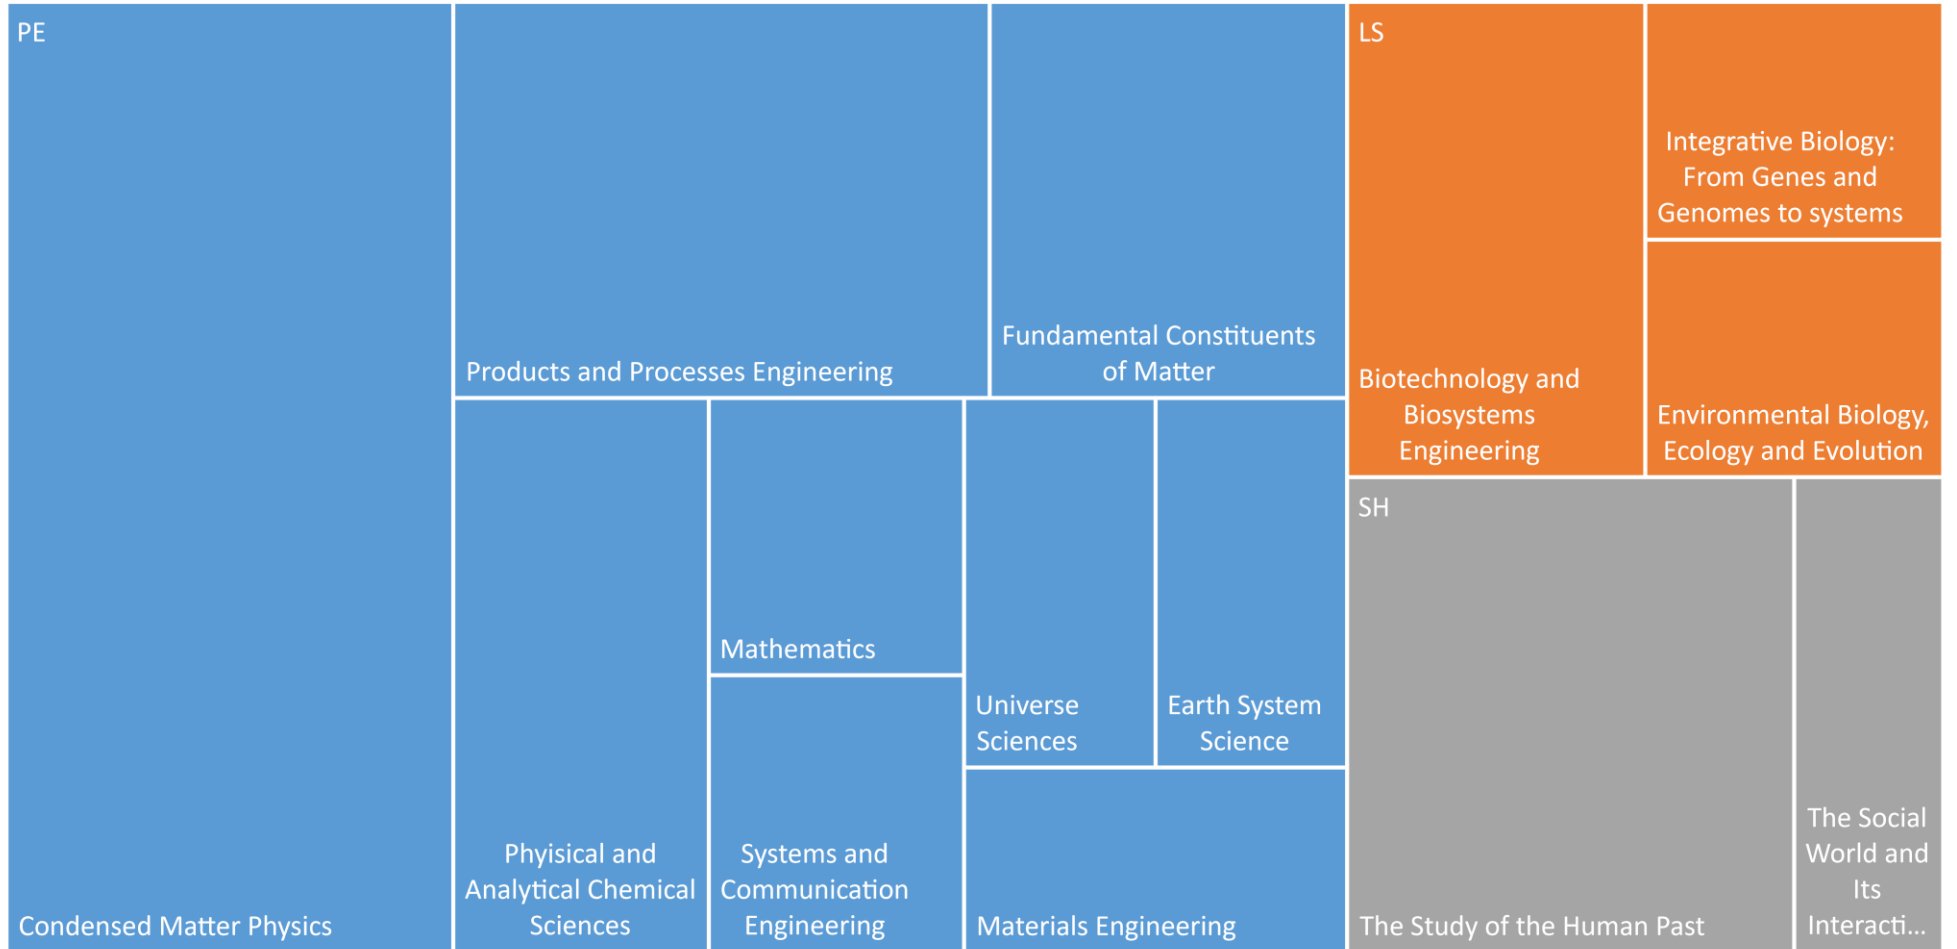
PE

Condensed Matter Physics

Products and Processes Engineering

Fundamental Constituents of Matter

Phyisical and Analytical Chemical Sciences

Mathematics

Systems and Communication Engineering

Universe Sciences

Earth System Science

Materials Engineering

LS

Biotechnology and Biosystems Engineering

Integrative Biology: From Genes and Genomes to systems

Environmental Biology, Ecology and Evolution

SH

The Study of the Human Past

The Social World and Its Interacti...